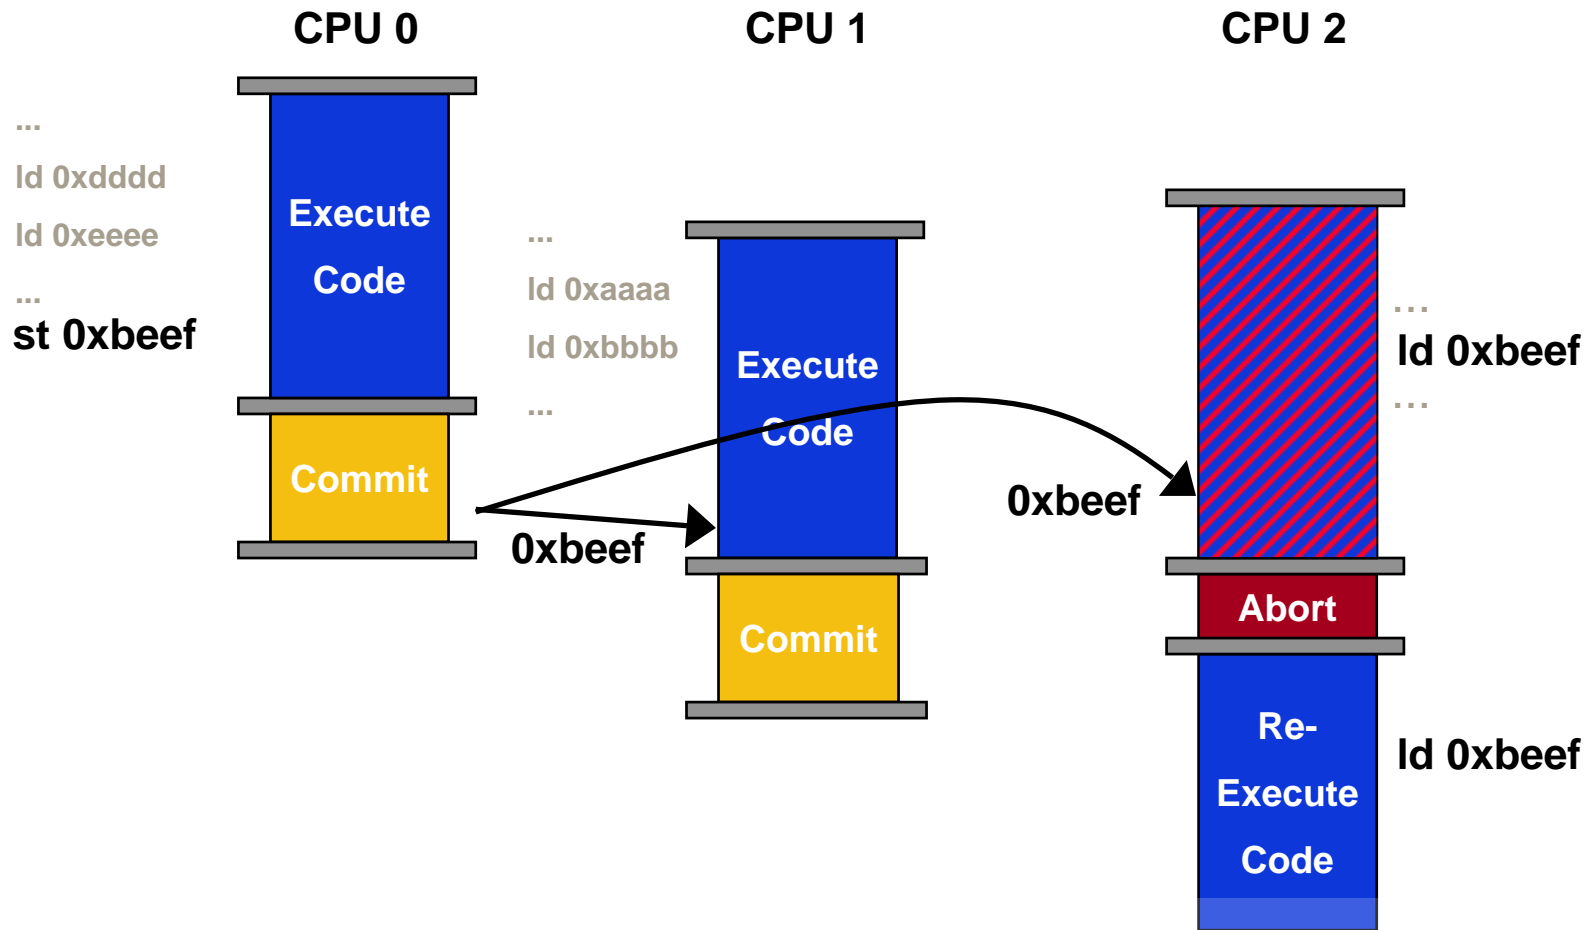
CPU 0

CPU 1

CPU 2

...
ld 0xdddd
ld 0xeeee
...
st 0xbeef

Execute Code

Commit

...
ld 0xaaaa
ld 0xbbbb
...

Execute Code

Commit

0xbeef

0xbeef

...
ld 0xbeef
...

Abort

Re-Execute Code

ld 0xbeef